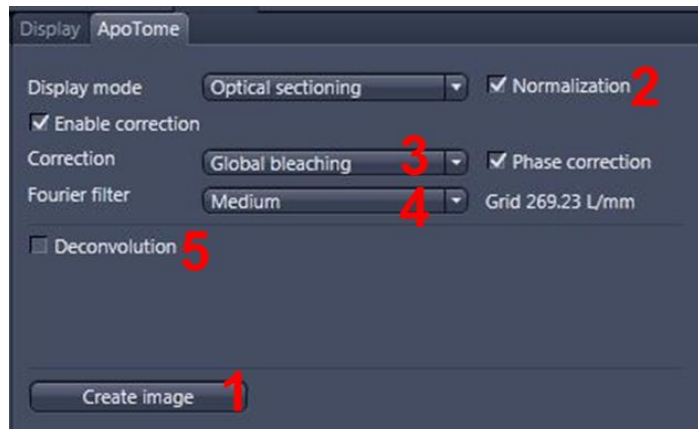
Display ApoTome

Display mode Optical sectioning ☑ Normalization 2

☑ Enable correction

Correction Global bleaching 3 ☑ Phase correction

Fourier filter Medium 4 Grid 269.23 L/mm

☐ Deconvolution 5

Create image 1